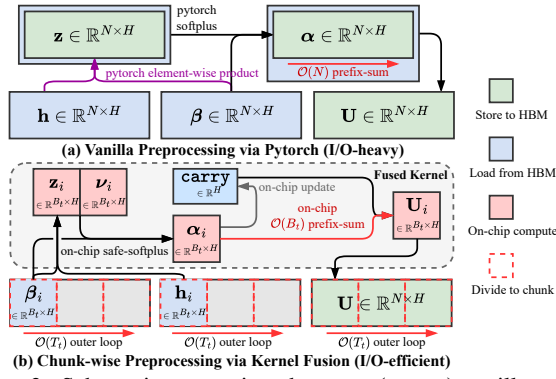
$\mathbf{z} \in \mathbb{R}^{N \times H}$

pytorch softplus

$\boldsymbol{\alpha} \in \mathbb{R}^{N \times H}$

$\mathcal{O}(N)$ prefix-sum

pytorch element-wise product

$\mathbf{h} \in \mathbb{R}^{N \times H}$

$\boldsymbol{\beta} \in \mathbb{R}^{N \times H}$

$\mathbf{U} \in \mathbb{R}^{N \times H}$

(a) Vanilla Preprocessing via Pytorch (I/O-heavy)

Store to HBM

Load from HBM

On-chip compute

Divide to chunk

$\mathbf{z}_i$ $\in \mathbb{R}^{B_t \times H}$

$\boldsymbol{\nu}_i$ $\in \mathbb{R}^{B_t \times H}$

carry $\in \mathbb{R}^{H}$

on-chip update

Fused Kernel

on-chip $\mathcal{O}(B_t)$ prefix-sum

$\mathbf{U}_i$ $\in \mathbb{R}^{B_t \times H}$

$\boldsymbol{\alpha}_i$ $\in \mathbb{R}^{B_t \times H}$

on-chip safe-softplus

$\boldsymbol{\beta}_i$ $\in \mathbb{R}^{B_t \times H}$

$\mathbf{h}_i$ $\in \mathbb{R}^{B_t \times H}$

$\mathbf{U} \in \mathbb{R}^{N \times H}$

$\mathcal{O}(T_t)$ outer loop

$\mathcal{O}(T_t)$ outer loop

$\mathcal{O}(T_t)$ outer loop

(b) Chunk-wise Preprocessing via Kernel Fusion (I/O-efficient)